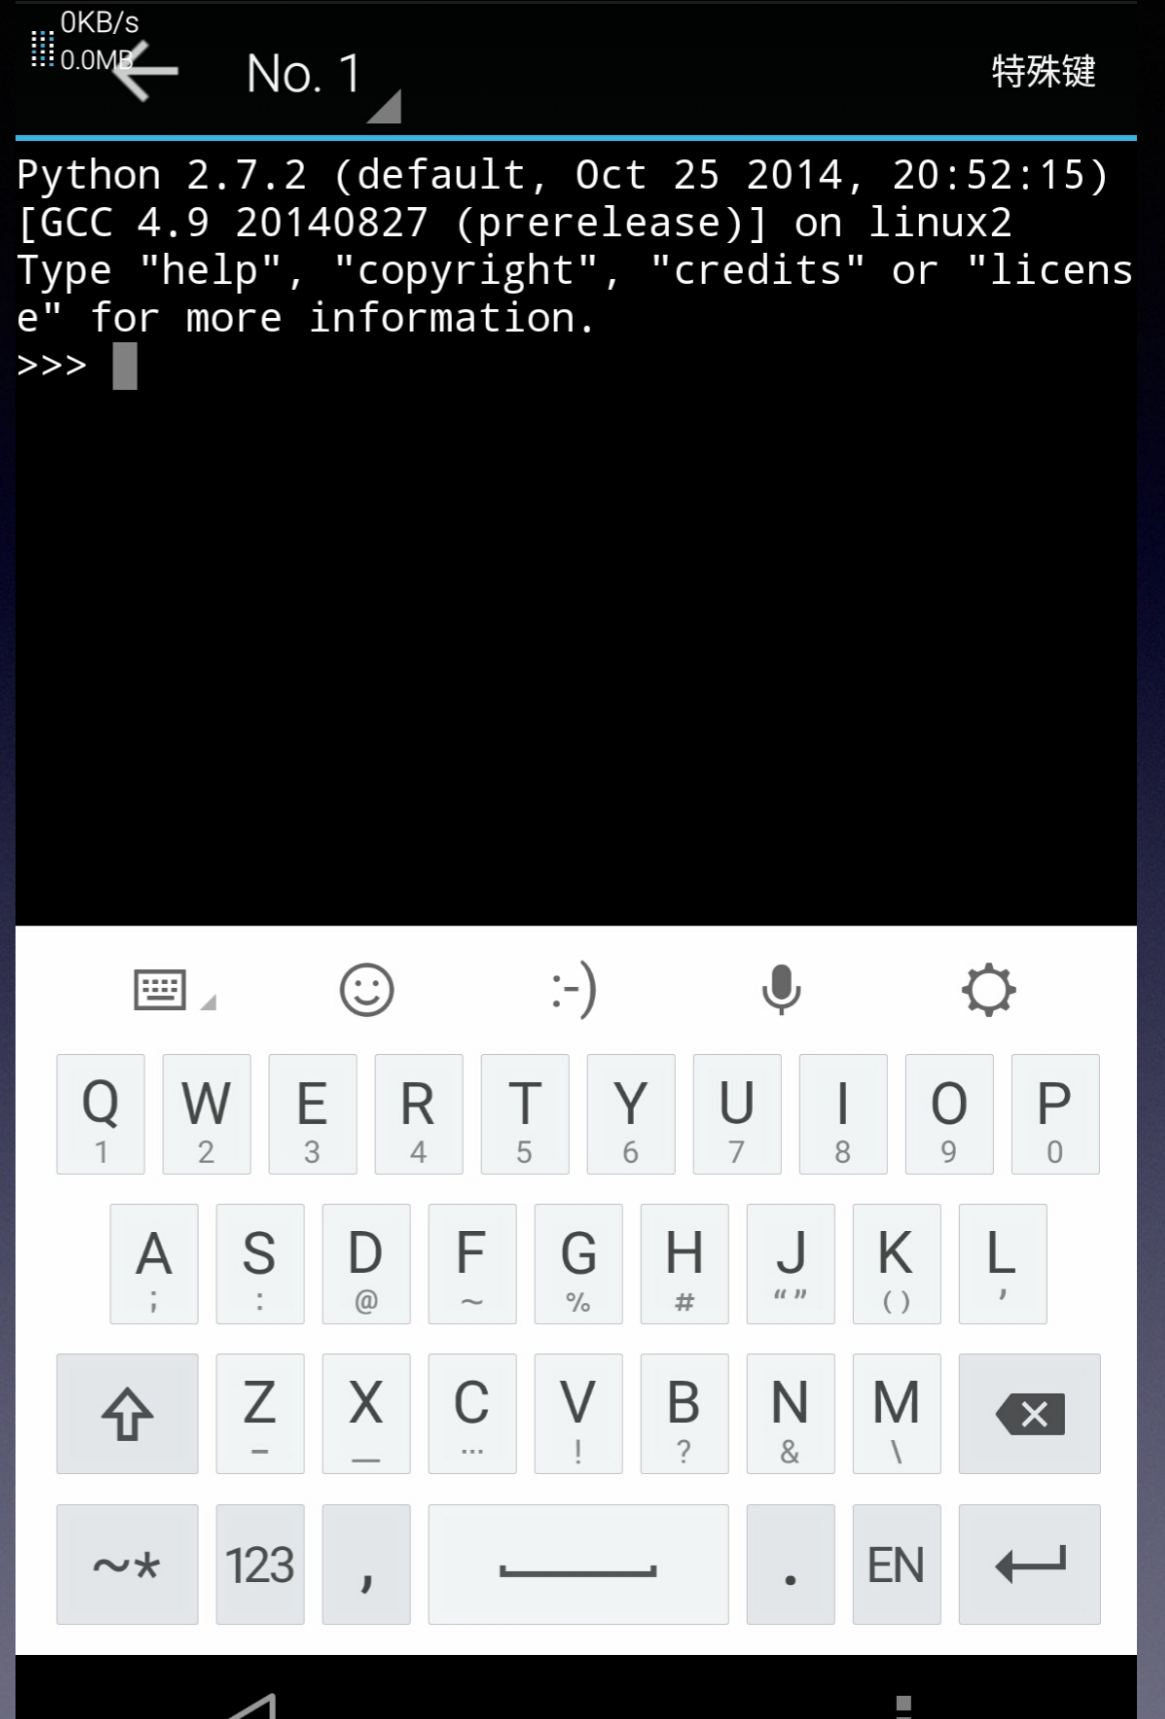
0KB/s
0.0MB
No. 1
特殊键

Python 2.7.2 (default, Oct 25 2014, 20:52:15)
[GCC 4.9 20140827 (prerelease)] on linux2
Type "help", "copyright", "credits" or "license" for more information.
>>>

:-)

Q 1 W 2 E 3 R 4 T 5 Y 6 U 7 I 8 O 9 P 0

A ; S : D @ F ~ G % H # J " " K ( ) L ,

Z – X — C … V ! B ? N & M \

~* 123 , . EN